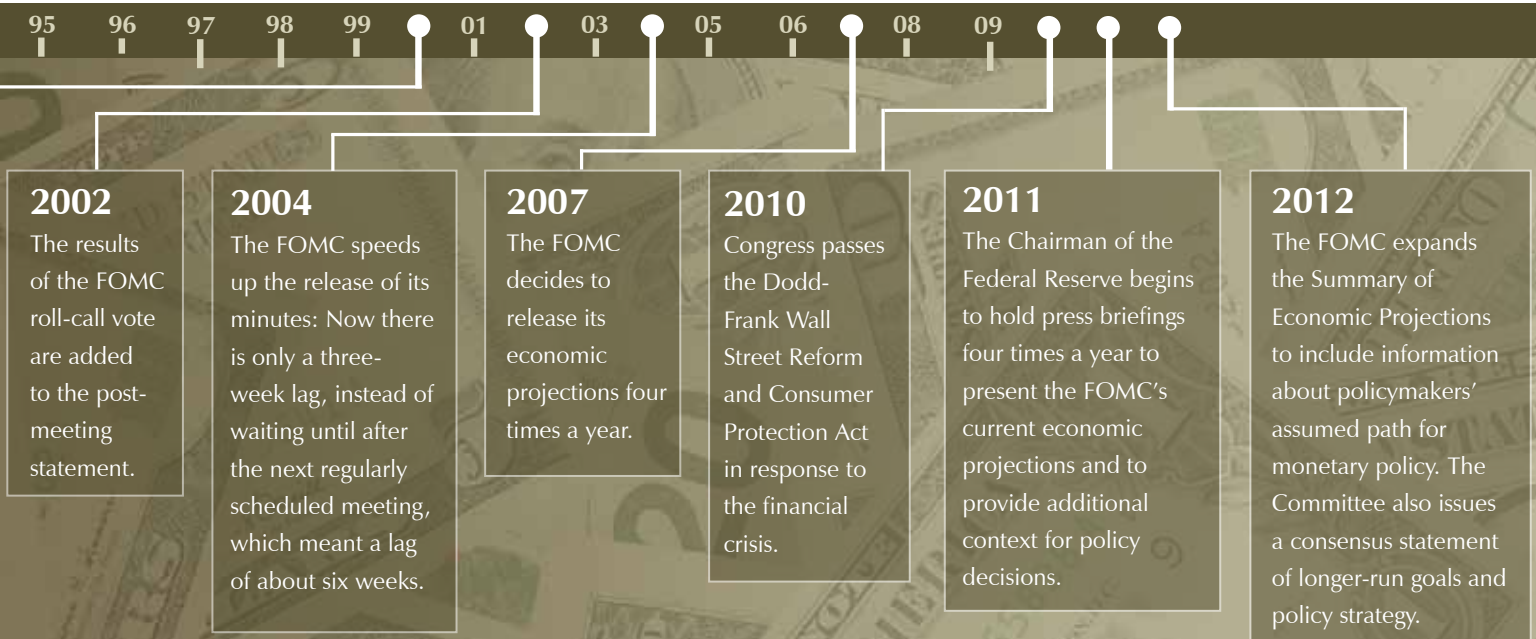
95 96 97 98 99 01 03 05 06 08 09

2002
The results of the FOMC roll-call vote are added to the post-meeting statement.

2004
The FOMC speeds up the release of its minutes: Now there is only a three-week lag, instead of waiting until after the next regularly scheduled meeting, which meant a lag of about six weeks.

2007
The FOMC decides to release its economic projections four times a year.

2010
Congress passes the Dodd-Frank Wall Street Reform and Consumer Protection Act in response to the financial crisis.

2011
The Chairman of the Federal Reserve begins to hold press briefings four times a year to present the FOMC's current economic projections and to provide additional context for policy decisions.

2012
The FOMC expands the Summary of Economic Projections to include information about policymakers' assumed path for monetary policy. The Committee also issues a consensus statement of longer-run goals and policy strategy.